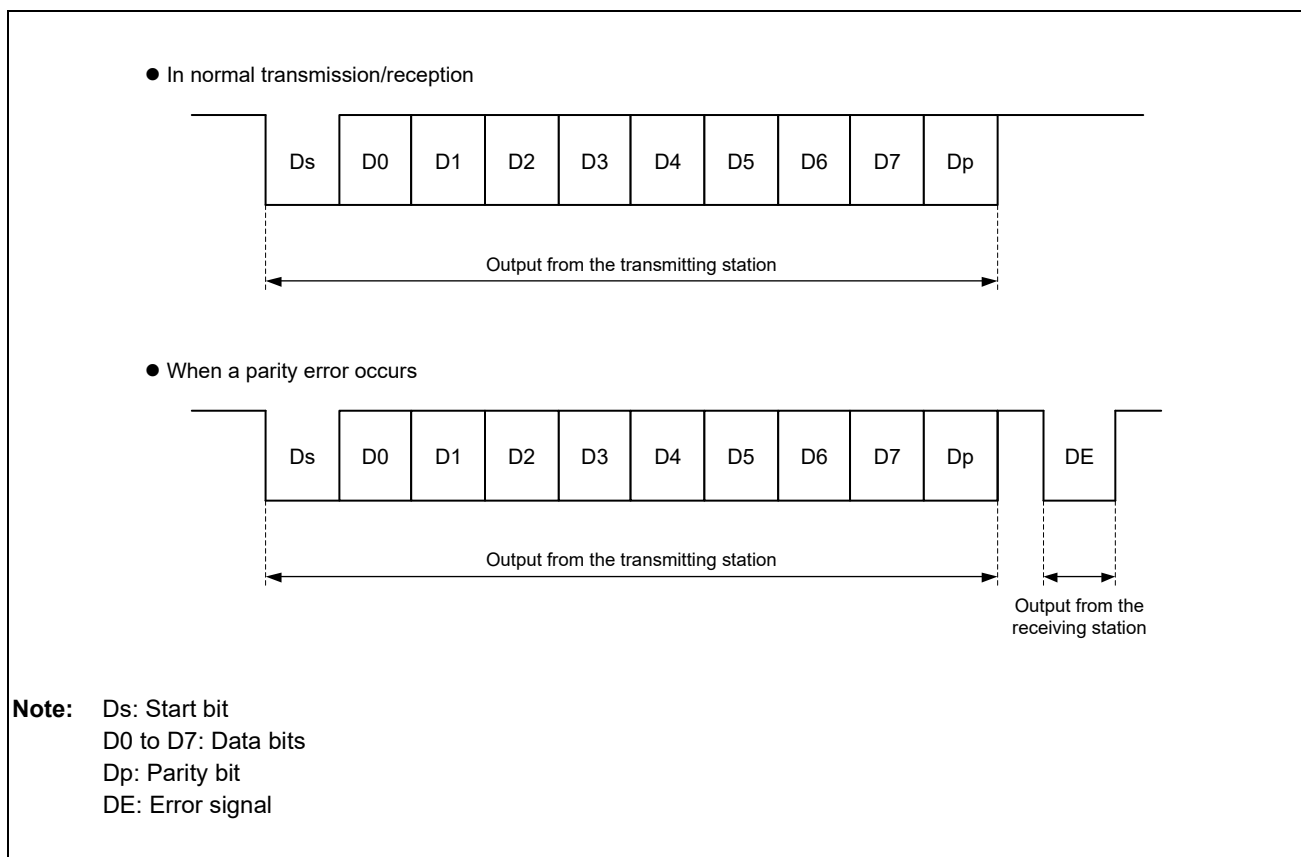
● In normal transmission/reception

Ds D0 D1 D2 D3 D4 D5 D6 D7 Dp

Output from the transmitting station

● When a parity error occurs

Ds D0 D1 D2 D3 D4 D5 D6 D7 Dp DE

Output from the transmitting station

Output from the receiving station

**Note:** Ds: Start bit
D0 to D7: Data bits
Dp: Parity bit
DE: Error signal